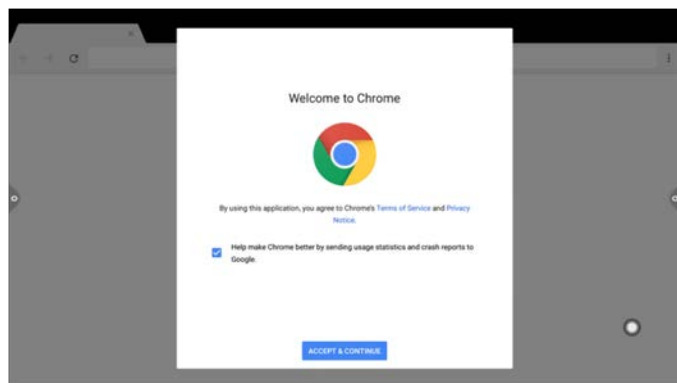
Welcome to Chrome

By using this application, you agree to Chrome's Terms of Service and Privacy Notice.

Help make Chrome better by sending usage statistics and crash reports to Google.

ACCEPT & CONTINUE